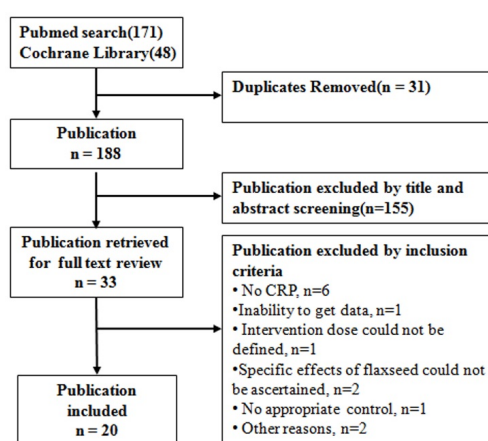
Pubmed search(171)
Cochrane Library(48)

Duplicates Removed(n = 31)

Publication
n = 188

Publication excluded by title and abstract screening(n=155)

Publication retrieved for full text review
n = 33

Publication excluded by inclusion criteria
• No CRP, n=6
•Inability to get data, n=1
• Intervention dose could not be defined, n=1
•Specific effects of flaxseed could not be ascertained, n=2
• No appropriate control, n=1
• Other reasons, n=2

Publication included
n = 20